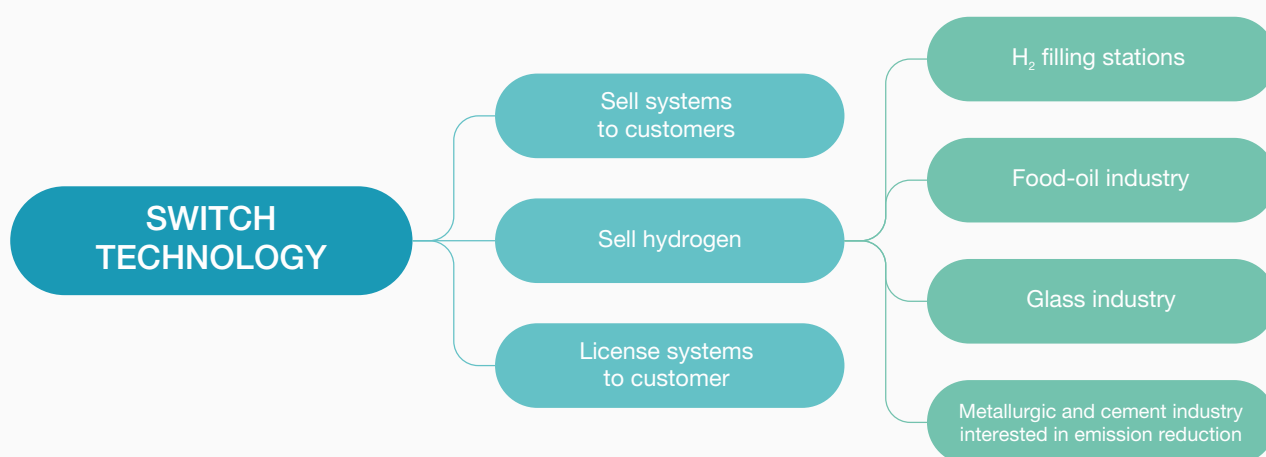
SWITCH TECHNOLOGY

Sell systems to customers

Sell hydrogen

License systems to customer

$H_2$ filling stations

Food-oil industry

Glass industry

Metallurgic and cement industry interested in emission reduction